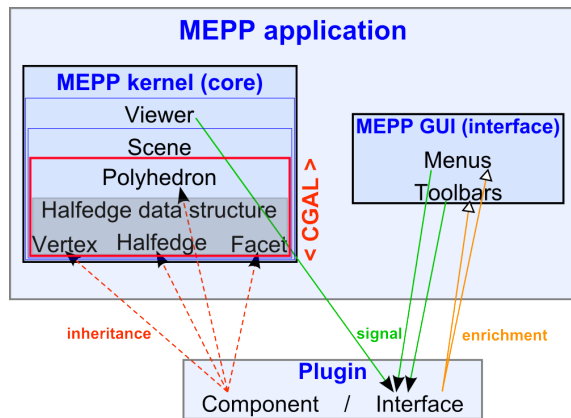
MEPP application

MEPP kernel (core)

Viewer

Scene

Polyhedron

Halfedge data structure

Vertex Halfedge Facet

< CGAL >

MEPP GUI (interface)

Menus

Toolbars

inheritance

signal

enrichment

Plugin

Component / Interface